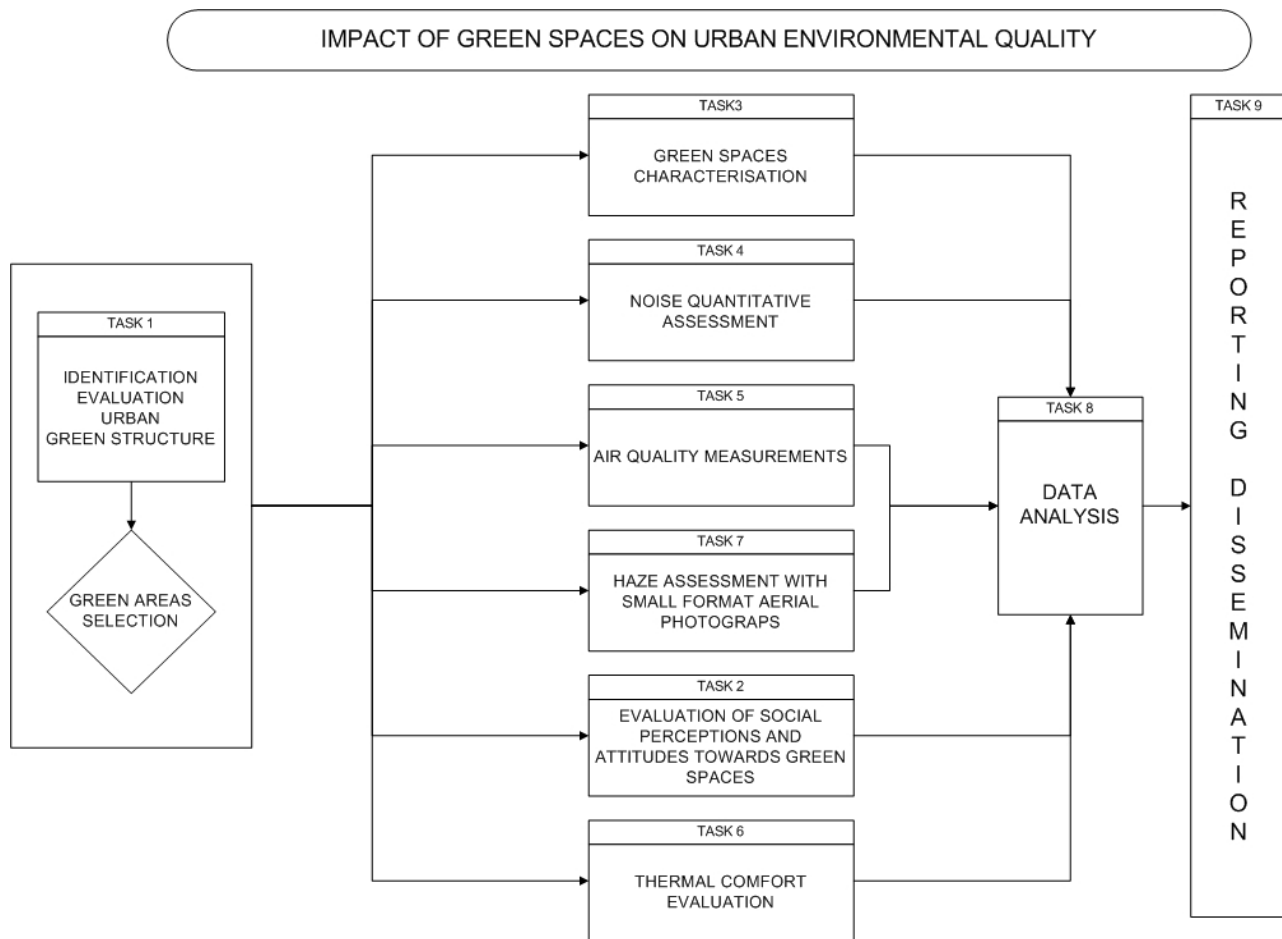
IMPACT OF GREEN SPACES ON URBAN ENVIRONMENTAL QUALITY

TASK 1
IDENTIFICATION EVALUATION URBAN GREEN STRUCTURE

GREEN AREAS SELECTION

TASK3
GREEN SPACES CHARACTERISATION

TASK 4
NOISE QUANTITATIVE ASSESSMENT

TASK 5
AIR QUALITY MEASUREMENTS

TASK 7
HAZE ASSESSMENT WITH SMALL FORMAT AERIAL PHOTOGRAPS

TASK 2
EVALUATION OF SOCIAL PERCEPTIONS AND ATTITUDES TOWARDS GREEN SPACES

TASK 6
THERMAL COMFORT EVALUATION

TASK 8
DATA ANALYSIS

TASK 9
REPORTING DISSEMINATION